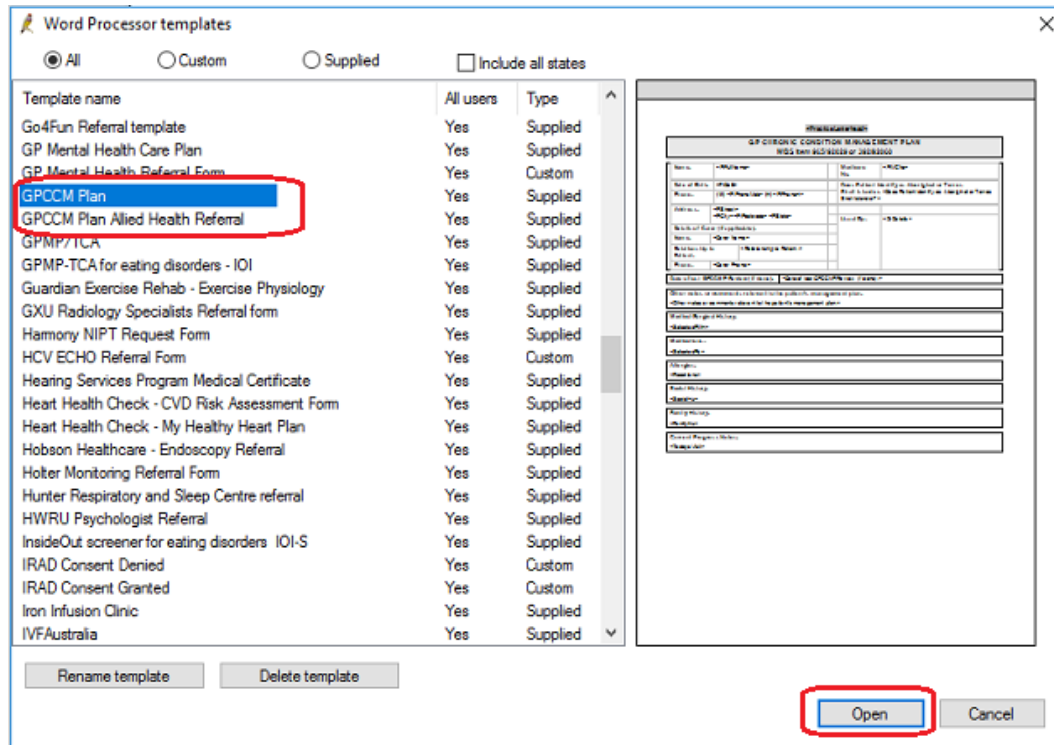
Word Processor templates

All Custom Supplied Include all states

| Template name | All users | Type |
|---|---|---|
| Go4Fun Referral template | Yes | Supplied |
| GP Mental Health Care Plan | Yes | Supplied |
| GP Mental Health Referral Form | Yes | Custom |
| GPCCM Plan | Yes | Supplied |
| GPCCM Plan Allied Health Referral | Yes | Supplied |
| GPMP/TCA | Yes | Supplied |
| GPMP-TCA for eating disorders - IOI | Yes | Supplied |
| Guardian Exercise Rehab - Exercise Physiology | Yes | Supplied |
| GXU Radiology Specialists Referral form | Yes | Supplied |
| Harmony NIPT Request Form | Yes | Supplied |
| HCV ECHO Referral Form | Yes | Custom |
| Hearing Services Program Medical Certificate | Yes | Supplied |
| Heart Health Check - CVD Risk Assessment Form | Yes | Supplied |
| Heart Health Check - My Healthy Heart Plan | Yes | Supplied |
| Hobson Healthcare - Endoscopy Referral | Yes | Supplied |
| Holter Monitoring Referral Form | Yes | Supplied |
| Hunter Respiratory and Sleep Centre referral | Yes | Supplied |
| HWRU Psychologist Referral | Yes | Supplied |
| InsideOut screener for eating disorders IOI-S | Yes | Supplied |
| IRAD Consent Denied | Yes | Custom |
| IRAD Consent Granted | Yes | Custom |
| Iron Infusion Clinic | Yes | Supplied |
| IVFAustralia | Yes | Supplied |

GP CHRONIC CONDITION MANAGEMENT PLAN
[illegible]

Rename template Delete template

Open Cancel